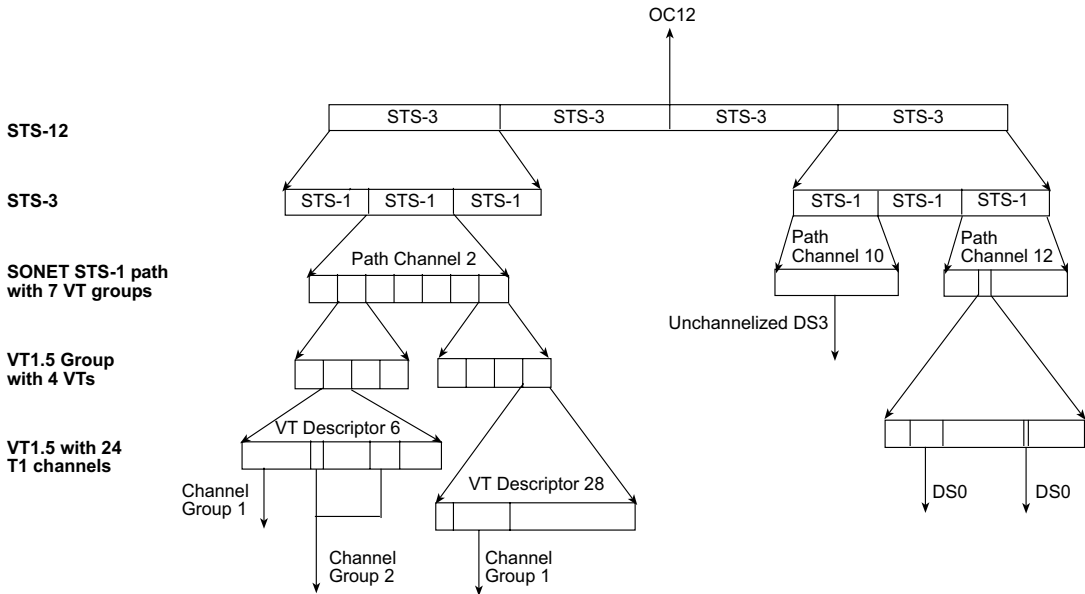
OC12

STS-12

STS-3 STS-3 STS-3 STS-3

STS-3

STS-1 STS-1 STS-1

STS-1 STS-1 STS-1

SONET STS-1 path with 7 VT groups

Path Channel 2

Path Channel 10

Path Channel 12

Unchannelized DS3

VT1.5 Group with 4 VTs

VT1.5 with 24 T1 channels

VT Descriptor 6

VT Descriptor 28

Channel Group 1

Channel Group 2

Channel Group 1

DS0

DS0